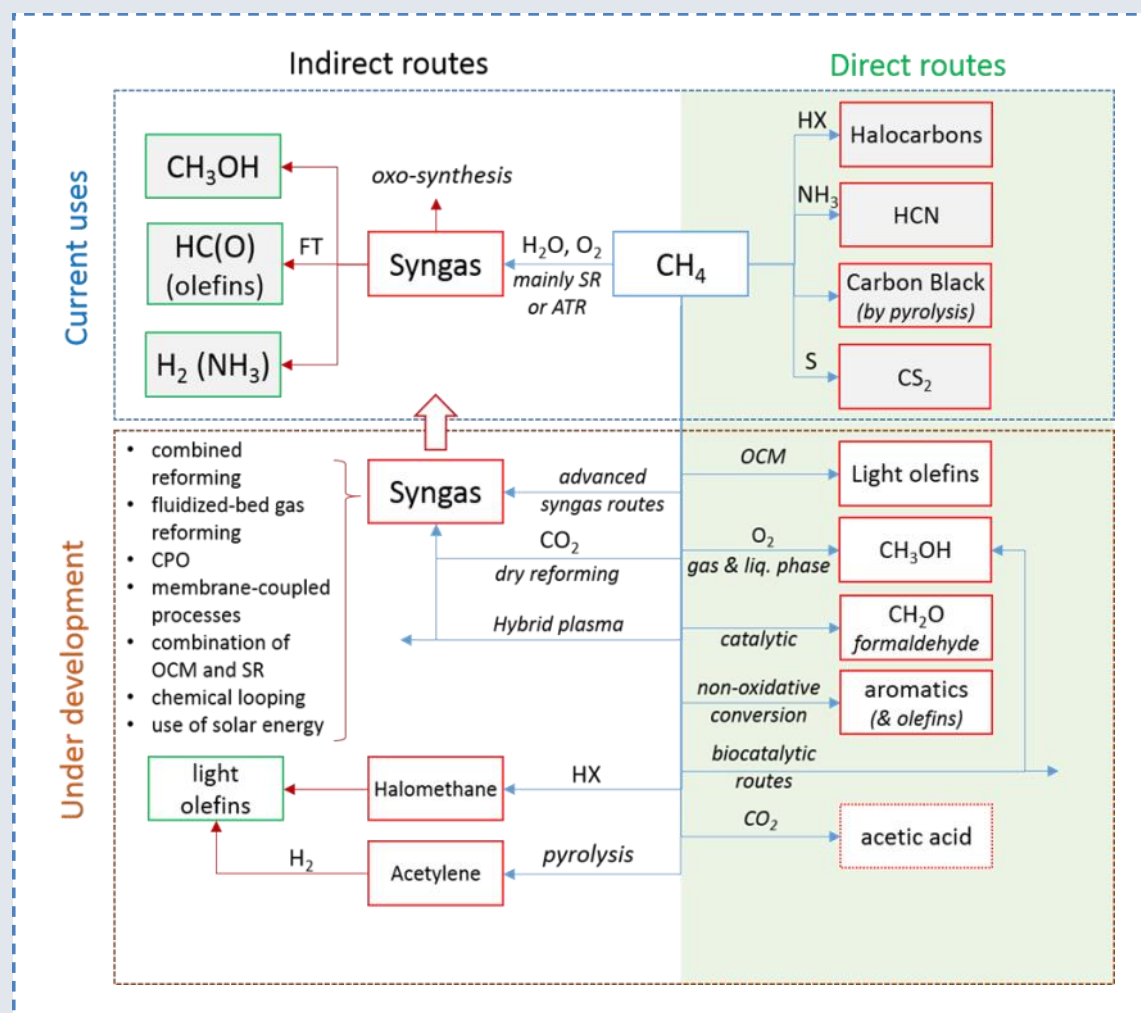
Indirect routes

Direct routes

Current uses

$CH_3OH$

oxo-synthesis

HC(O) (olefins)

FT

Syngas

$H_2O$, $O_2$ mainly SR or ATR

$CH_4$

$H_2$ ($NH_3$)

HX

Halocarbons

$NH_3$

HCN

Carbon Black (by pyrolysis)

S

$CS_2$

Under development

• combined reforming
• fluidized-bed gas reforming
• CPO
• membrane-coupled processes
• combination of OCM and SR
• chemical looping
• use of solar energy

Syngas

advanced syngas routes

$CO_2$ dry reforming

Hybrid plasma

OCM

Light olefins

$O_2$ gas & liq. phase

$CH_3OH$

catalytic

$CH_2O$ formaldehyde

non-oxidative conversion

aromatics (& olefins)

biocatalytic routes

light olefins

Halomethane

HX

$H_2$

Acetylene

pyrolysis

$CO_2$

acetic acid